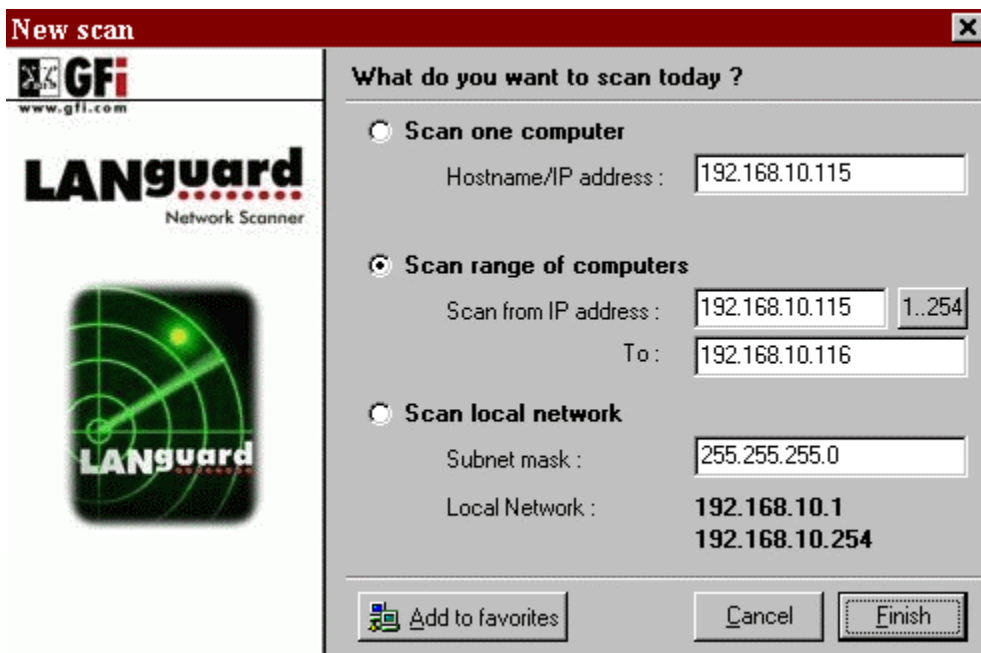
New scan

GFi
www.gfi.com

LANguard
Network Scanner

LANguard

What do you want to scan today ?

Scan one computer

Hostname/IP address : 192.168.10.115

Scan range of computers

Scan from IP address : 192.168.10.115 1..254

To : 192.168.10.116

Scan local network

Subnet mask : 255.255.255.0

Local Network : 192.168.10.1
192.168.10.254

Add to favorites

Cancel

Finish